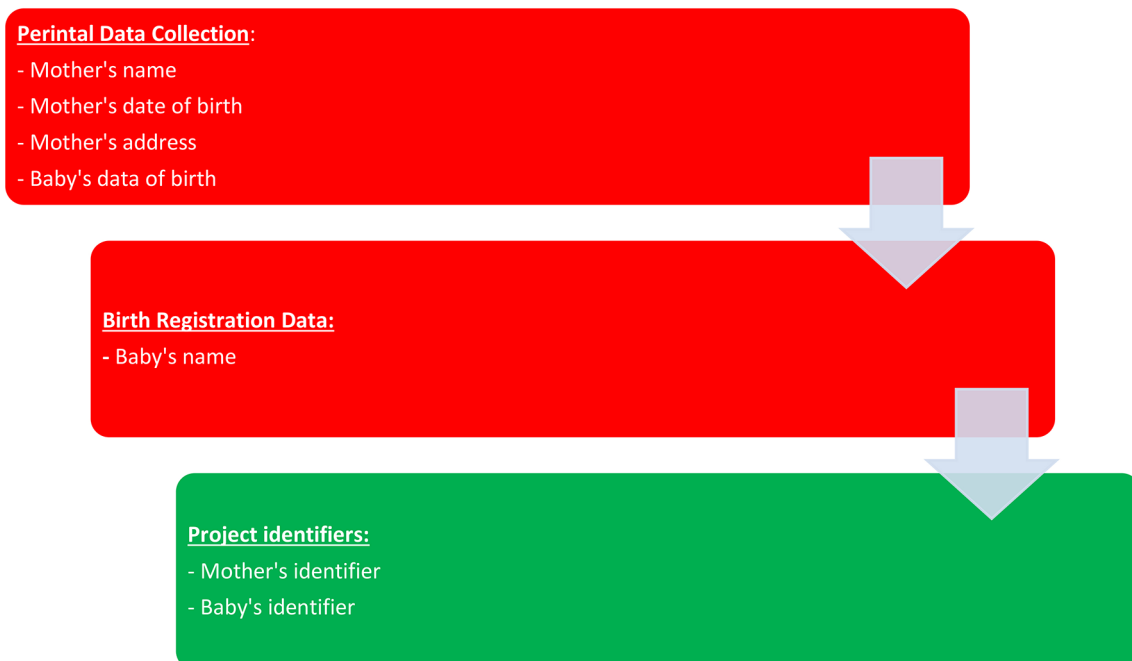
Perintal Data Collection:
- Mother's name
- Mother's date of birth
- Mother's address
- Baby's data of birth

Birth Registration Data:
- Baby's name

Project identifiers:
- Mother's identifier
- Baby's identifier